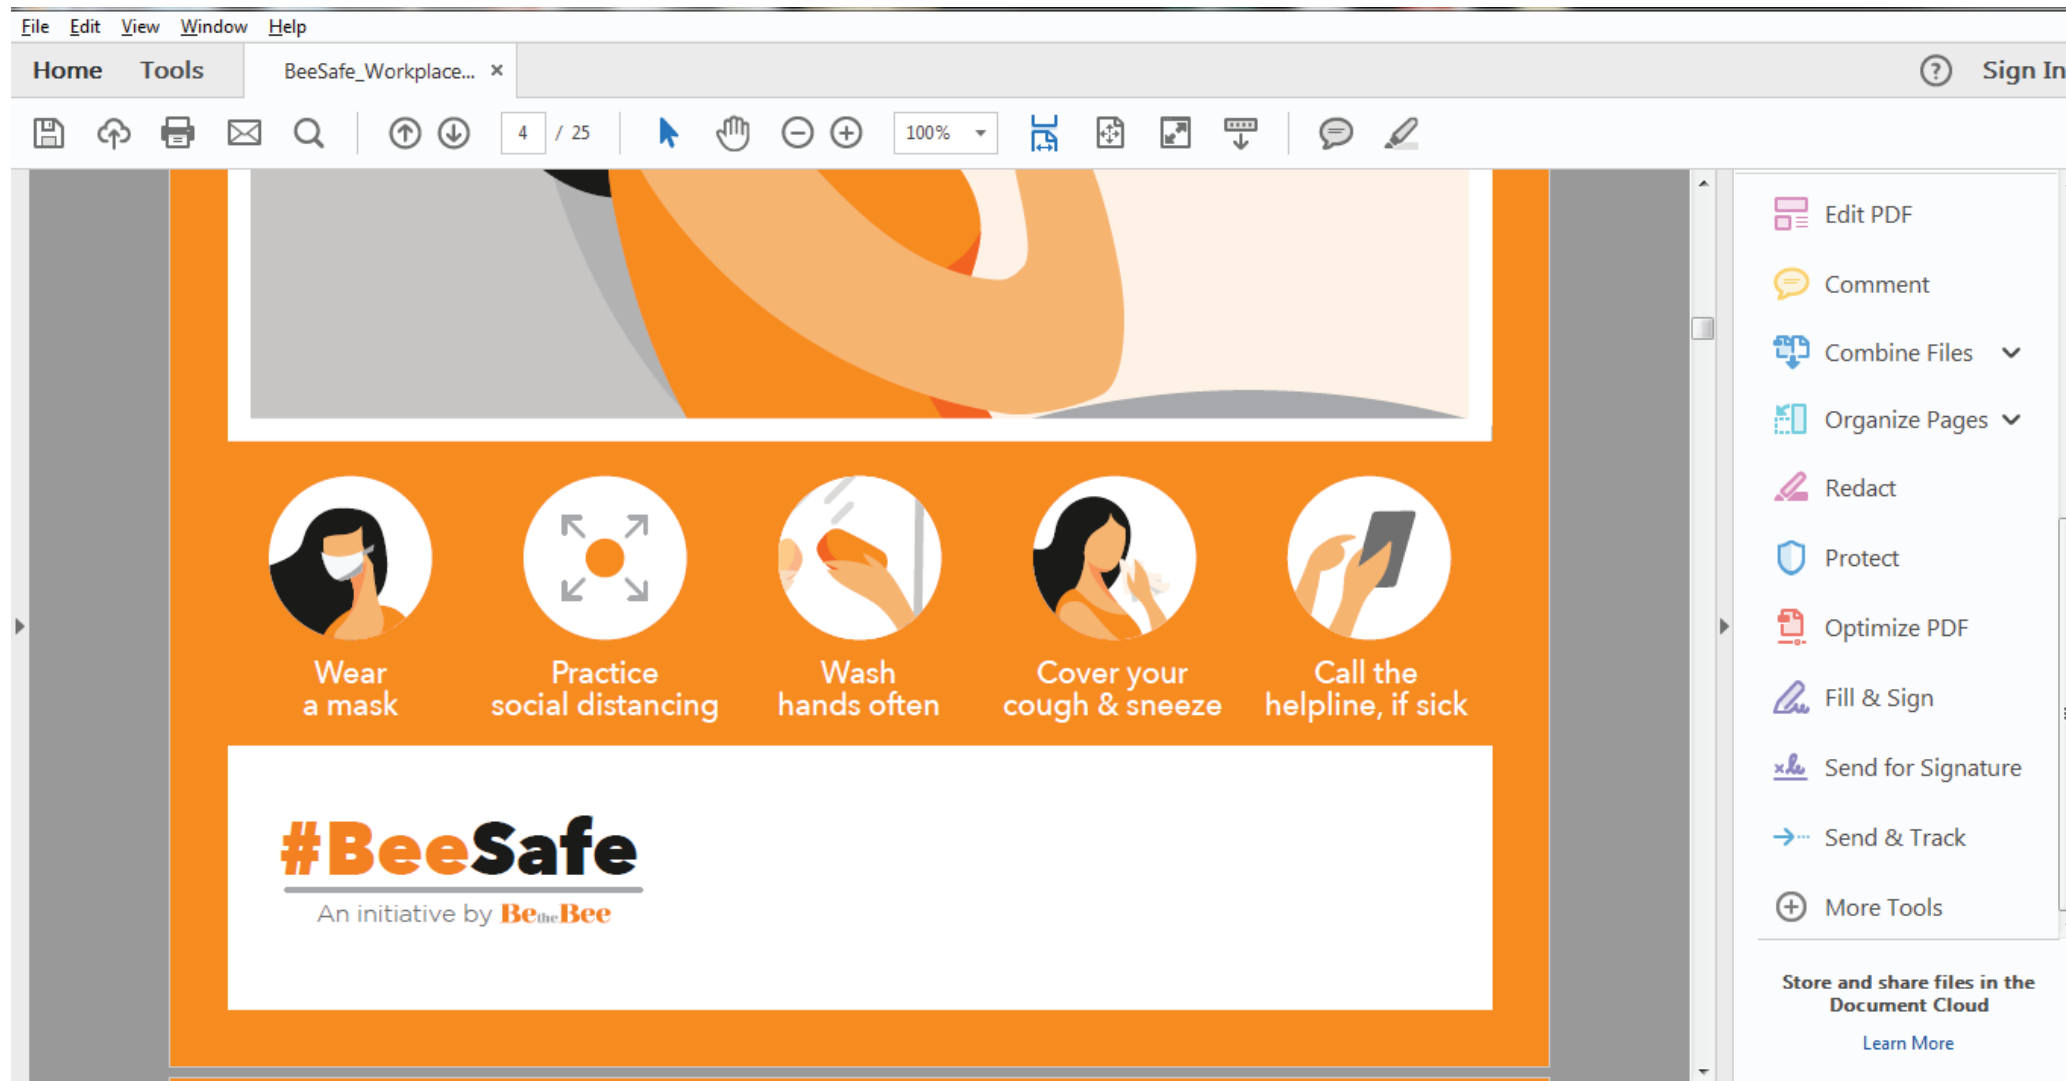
File Edit View Window Help

Home Tools BeeSafe_Workplace... ×

Sign In

4 / 25

100%

Wear a mask

Practice social distancing

Wash hands often

Cover your cough & sneeze

Call the helpline, if sick

#BeeSafe

An initiative by BetheBee

Edit PDF

Comment

Combine Files

Organize Pages

Redact

Protect

Optimize PDF

Fill & Sign

Send for Signature

Send & Track

More Tools

Store and share files in the Document Cloud

Learn More